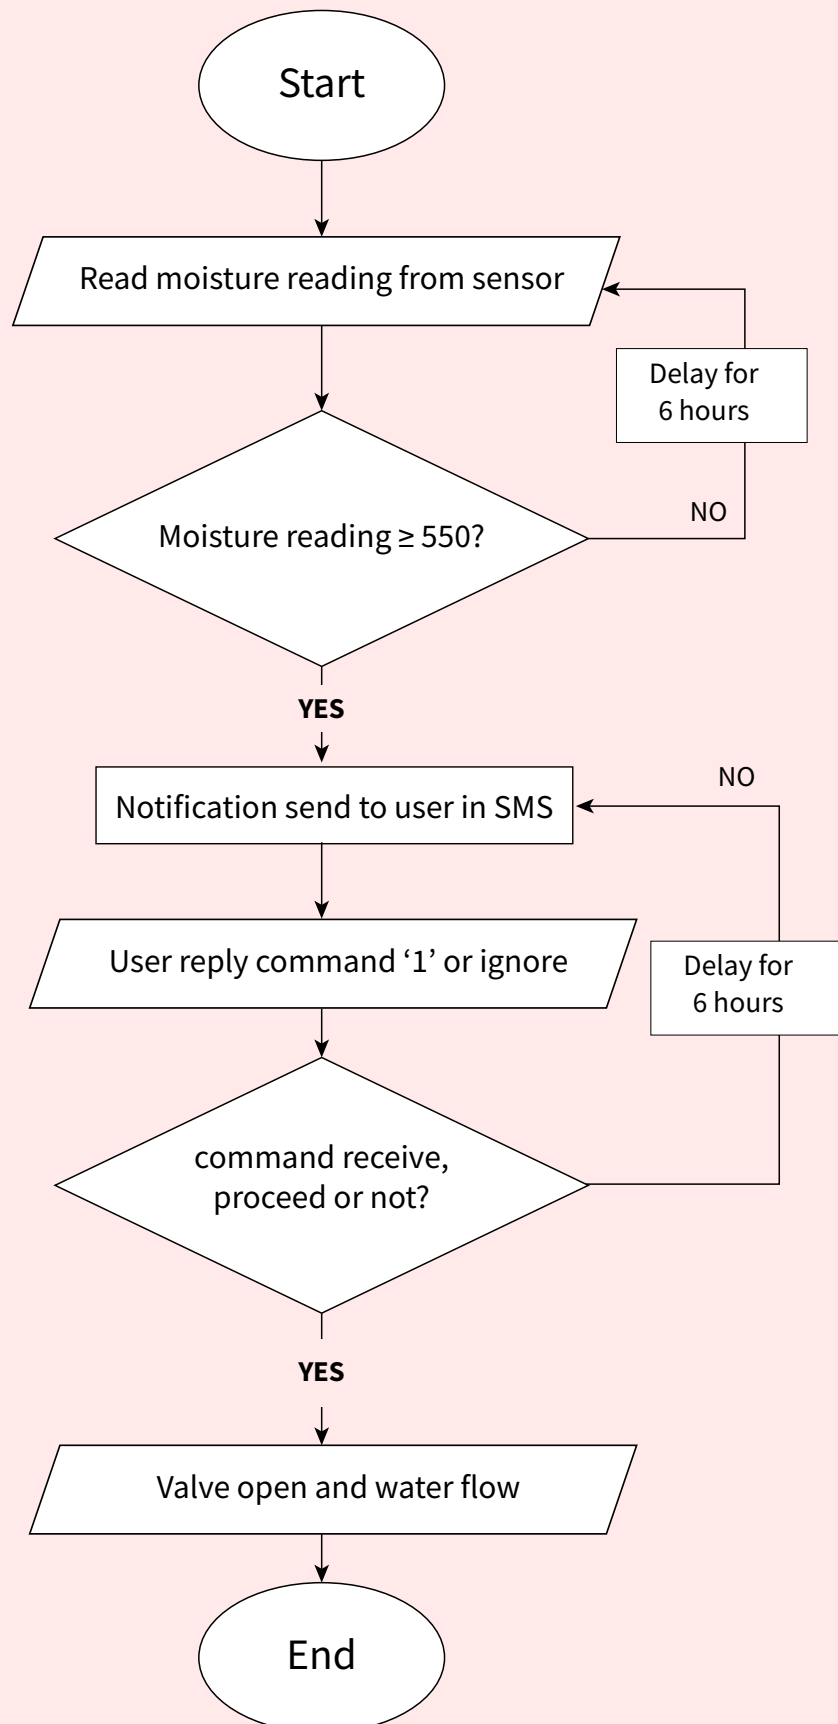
Start

Read moisture reading from sensor

Delay for 6 hours

NO

Moisture reading ≥ 550?

YES

NO

Notification send to user in SMS

User reply command ‘1’ or ignore

Delay for 6 hours

command receive, proceed or not?

YES

Valve open and water flow

End